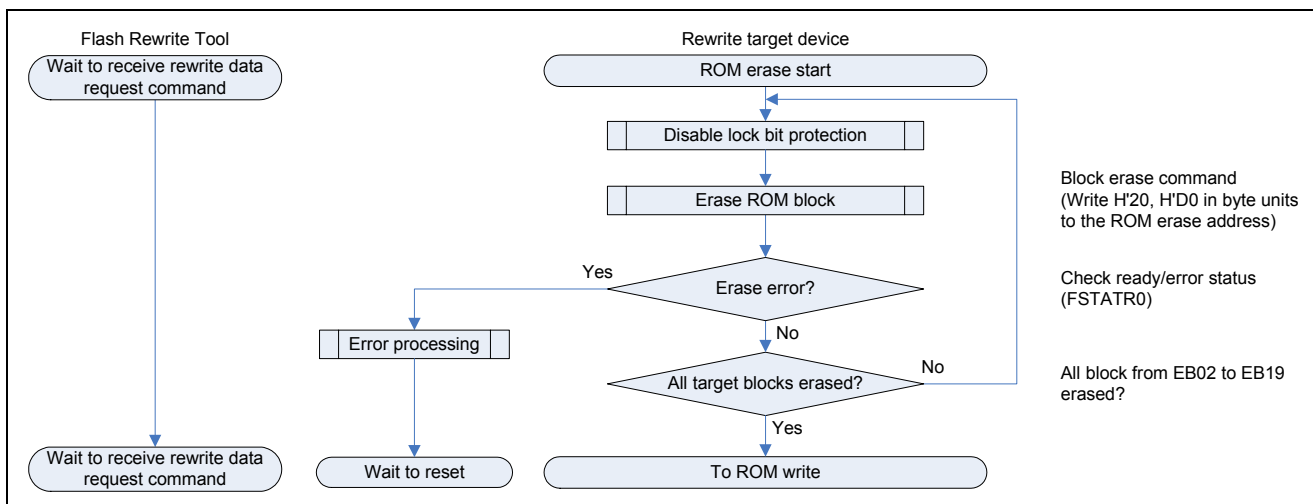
Flash Rewrite Tool

Wait to receive rewrite data request command

Rewrite target device

ROM erase start

Disable lock bit protection

Erase ROM block

Block erase command (Write H'20, H'D0 in byte units to the ROM erase address)

Yes

Erase error?

Check ready/error status (FSTATR0)

No

Error processing

All target blocks erased?

No

All block from EB02 to EB19 erased?

Yes

Wait to receive rewrite data request command

Wait to reset

To ROM write